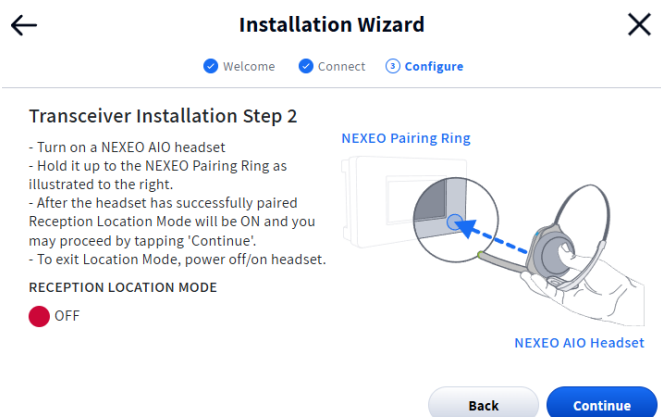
Installation Wizard

Welcome Connect 3 Configure

Transceiver Installation Step 2

- Turn on a NEXEO AIO headset
- Hold it up to the NEXEO Pairing Ring as illustrated to the right.
- After the headset has successfully paired Reception Location Mode will be ON and you may proceed by tapping 'Continue'.
- To exit Location Mode, power off/on headset.

RECEPTION LOCATION MODE

OFF

NEXEO Pairing Ring

NEXEO AIO Headset

Back

Continue